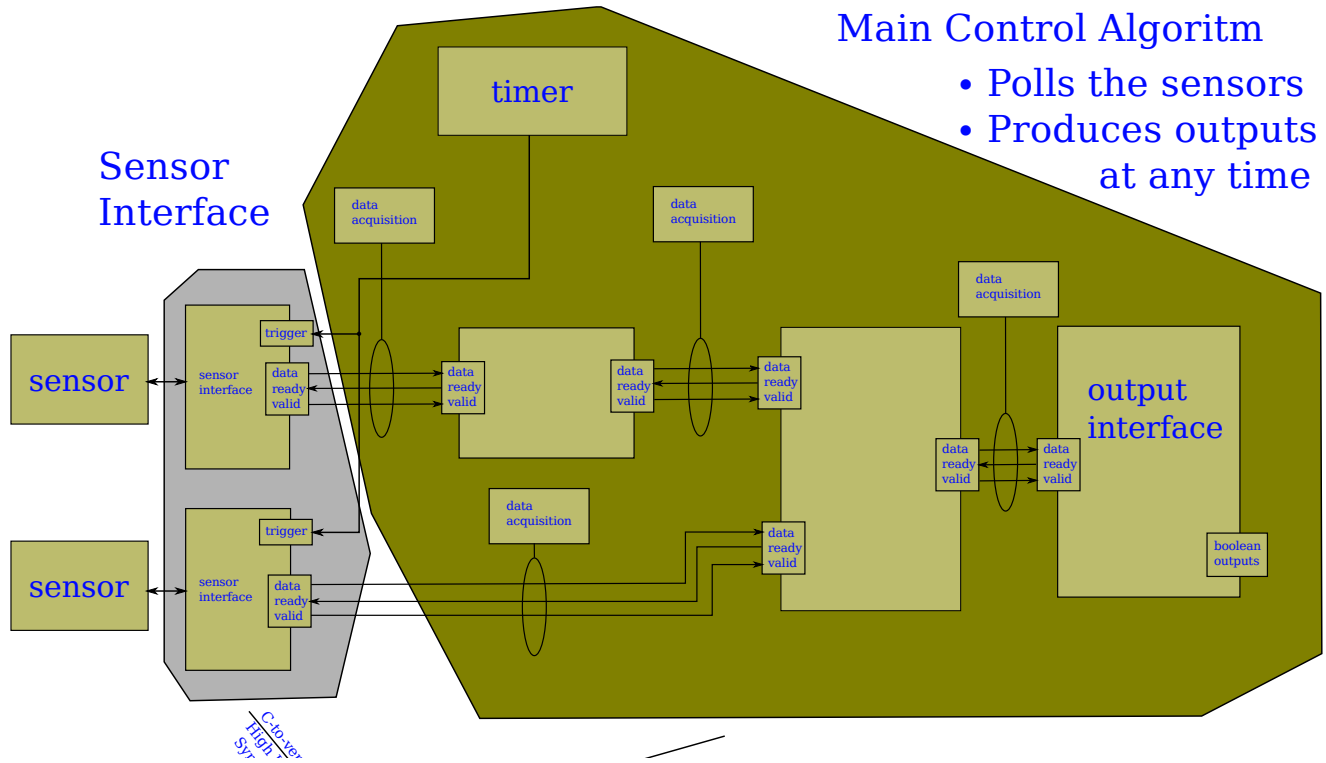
Main Control Algoritm
• Polls the sensors
• Produces outputs at any time

Sensor Interface

timer

data acquisition

data acquisition

data acquisition

data acquisition

sensor

sensor

trigger

sensor interface

data ready valid

trigger

sensor interface

data ready valid

data ready valid

data ready valid

data ready valid

data ready valid

data ready valid

data ready valid

output interface

boolean outputs

C-to-ver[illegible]
High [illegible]
Syn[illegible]